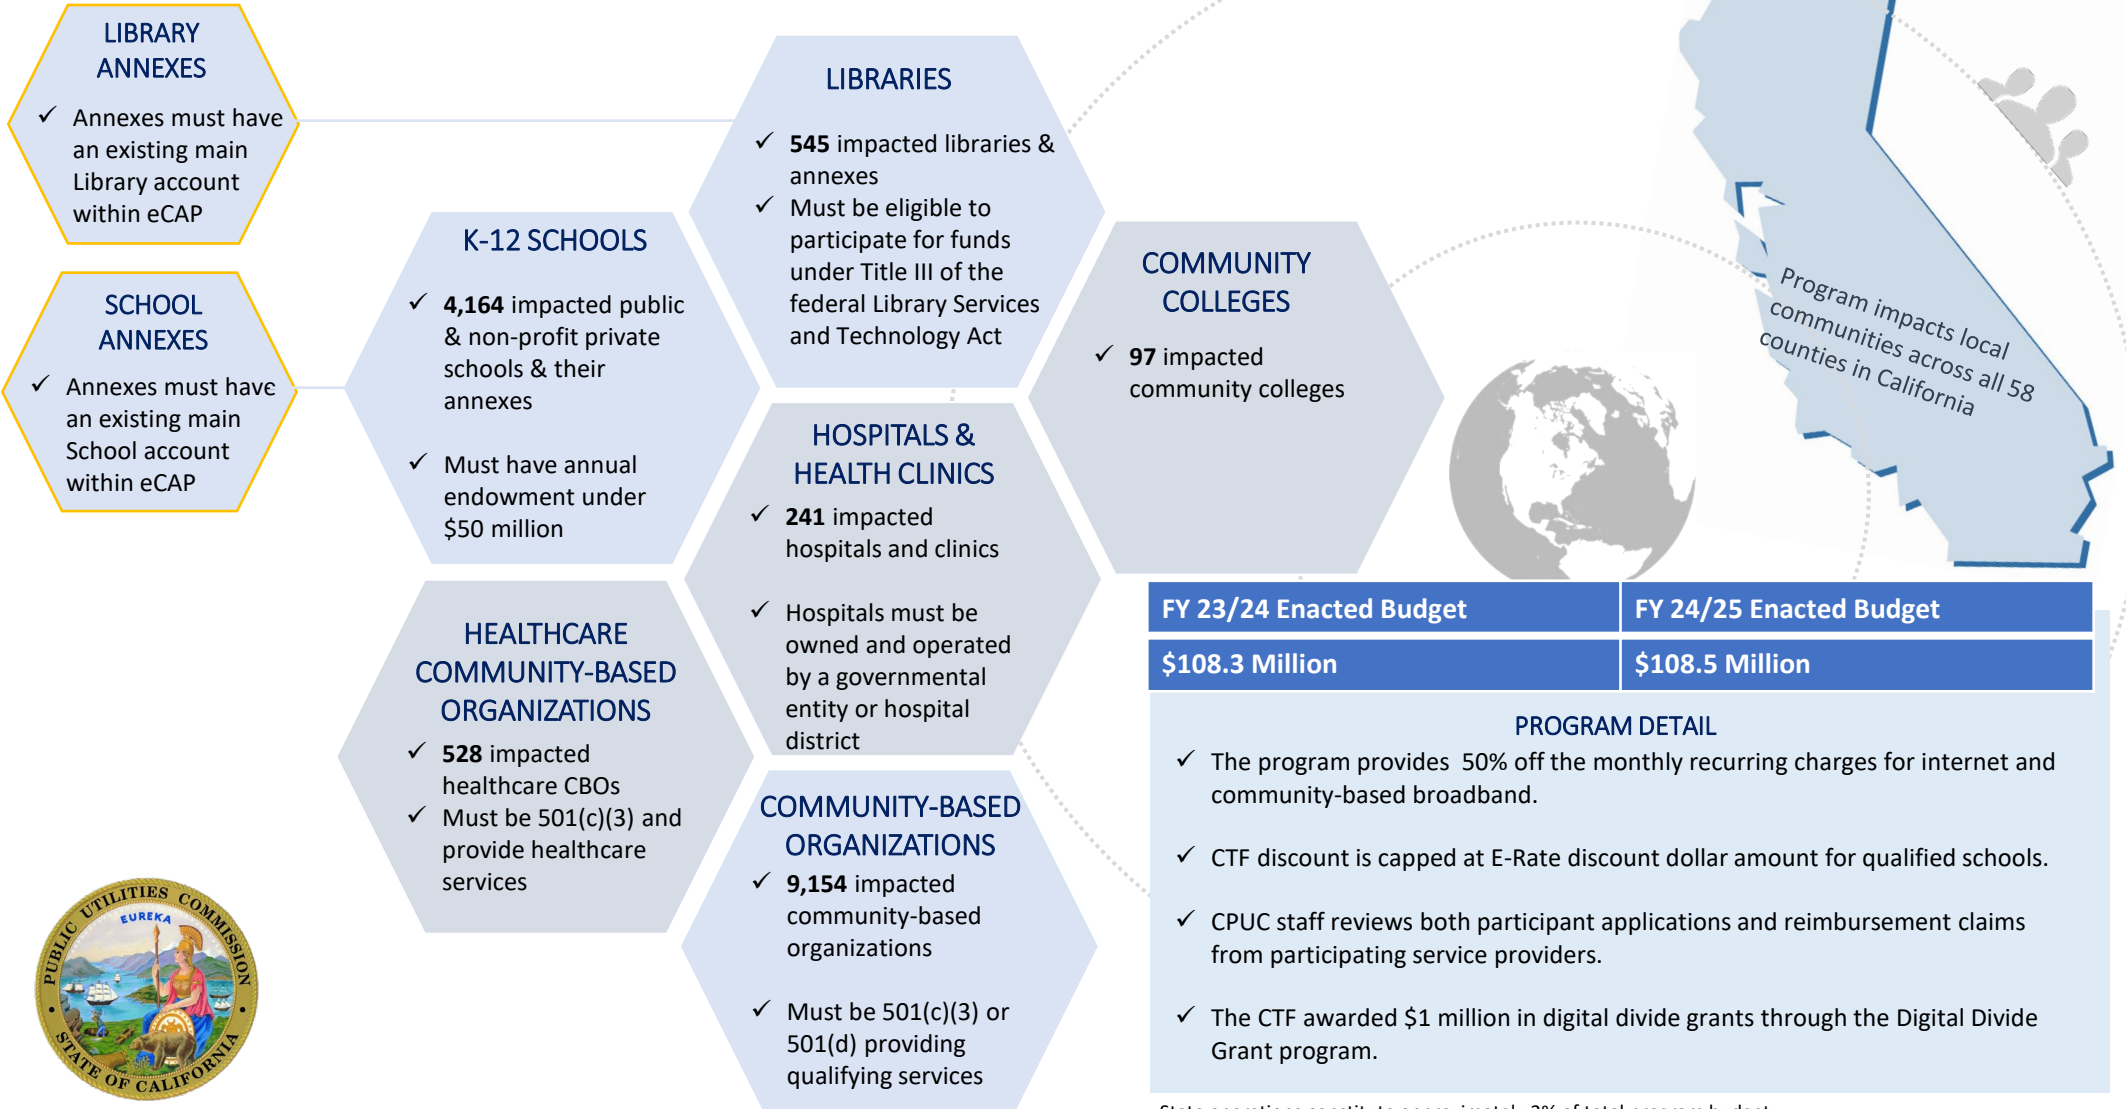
LIBRARY ANNEXES

✓ Annexes must have an existing main Library account within eCAP

SCHOOL ANNEXES

✓ Annexes must have an existing main School account within eCAP

K-12 SCHOOLS

✓ **4,164** impacted public & non-profit private schools & their annexes

✓ Must have annual endowment under $50 million

HEALTHCARE COMMUNITY-BASED ORGANIZATIONS

✓ **528** impacted healthcare CBOs

✓ Must be 501(c)(3) and provide healthcare services

LIBRARIES

✓ **545** impacted libraries & annexes

✓ Must be eligible to participate for funds under Title III of the federal Library Services and Technology Act

HOSPITALS & HEALTH CLINICS

✓ **241** impacted hospitals and clinics

✓ Hospitals must be owned and operated by a governmental entity or hospital district

COMMUNITY-BASED ORGANIZATIONS

✓ **9,154** impacted community-based organizations

✓ Must be 501(c)(3) or 501(d) providing qualifying services

COMMUNITY COLLEGES

✓ **97** impacted community colleges

Program impacts local communities across all 58 counties in California

| FY 23/24 Enacted Budget | FY 24/25 Enacted Budget |
|---|---|
| $108.3 Million | $108.5 Million |

PROGRAM DETAIL

✓ The program provides 50% off the monthly recurring charges for internet and community-based broadband.

✓ CTF discount is capped at E-Rate discount dollar amount for qualified schools.

✓ CPUC staff reviews both participant applications and reimbursement claims from participating service providers.

✓ The CTF awarded $1 million in digital divide grants through the Digital Divide Grant program.

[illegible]

PUBLIC UTILITIES COMMISSION EUREKA STATE OF CALIFORNIA